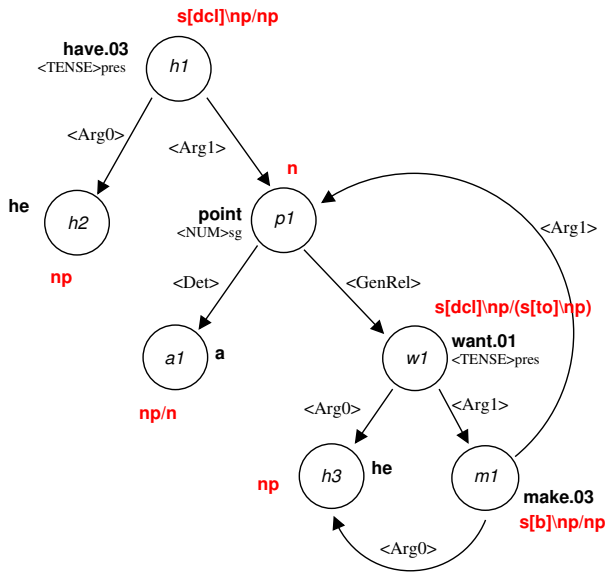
s[dcl]\np/np
have.03
<TENSE>pres
h1
<Arg0>
<Arg1>
n
he
h2
np
point
<NUM>sg
p1
<Arg1>
<Det>
<GenRel>
s[dcl]\np/(s[to]\np)
a1
a
np/n
w1
want.01
<TENSE>pres
<Arg0>
<Arg1>
np
h3
he
m1
make.03
s[b]\np/np
<Arg0>